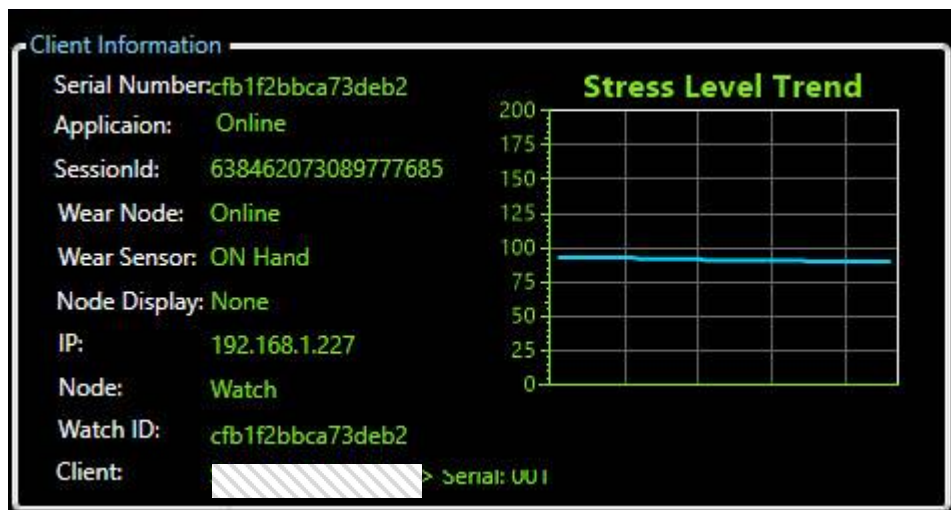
Client Information

Serial Number: cfb1f2bbca73deb2

Applicaion: Online

SessionId: 638462073089777685

Wear Node: Online

Wear Sensor: ON Hand

Node Display: None

IP: 192.168.1.227

Node: Watch

Watch ID: cfb1f2bbca73deb2

Client: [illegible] > Serial: 001

Stress Level Trend

200
175
150
125
100
75
50
25
0